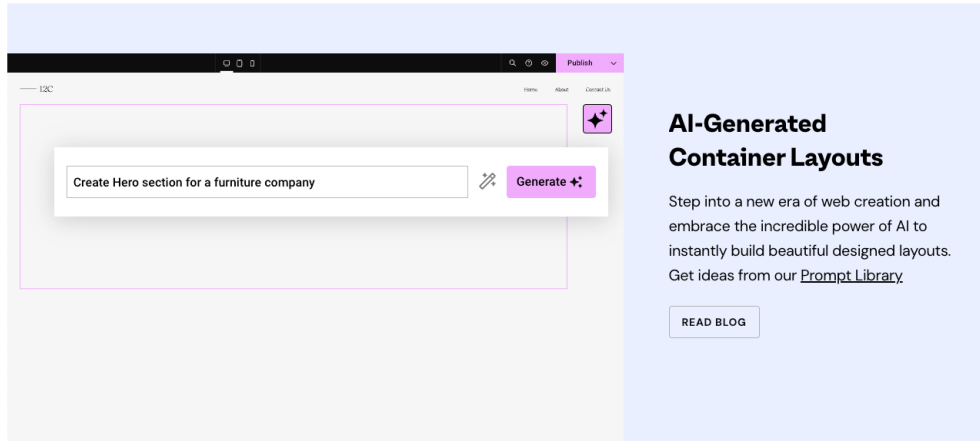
Publish

—— 12C

Home About Contact Us

Create Hero section for a furniture company

Generate

AI-Generated Container Layouts

Step into a new era of web creation and embrace the incredible power of AI to instantly build beautiful designed layouts. Get ideas from our Prompt Library

READ BLOG